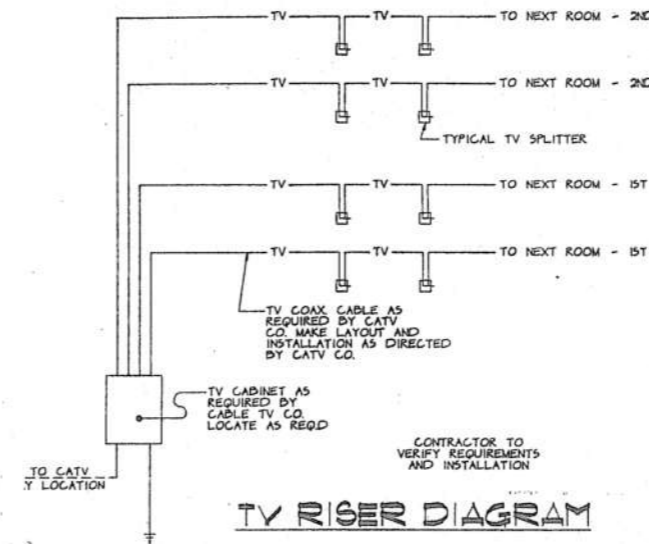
TV TV TO NEXT ROOM - 2ND

TV TV TO NEXT ROOM - 2ND

TYPICAL TV SPLITTER

TV TV TO NEXT ROOM - 1ST

TV TV TO NEXT ROOM - 1ST

TV COAX CABLE AS REQUIRED BY CATV CO. MAKE LAYOUT AND INSTALLATION AS DIRECTED BY CATV CO.

TV CABINET AS REQUIRED BY CABLE TV CO. LOCATE AS REQ'D

CONTRACTOR TO VERIFY REQUIREMENTS AND INSTALLATION

TO CATV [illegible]Y LOCATION

TV RISER DIAGRAM